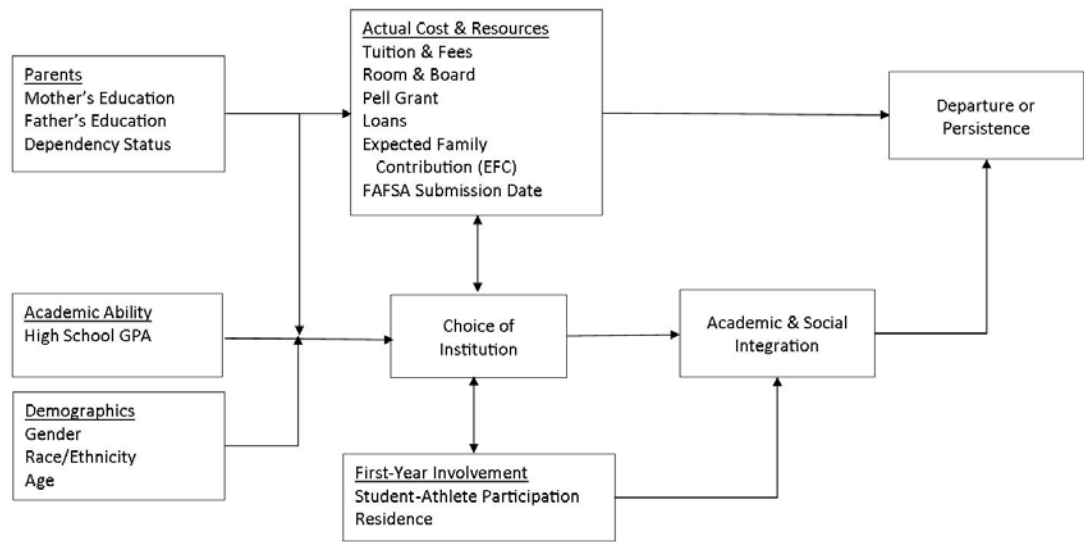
Parents
Mother's Education
Father's Education
Dependency Status

Actual Cost & Resources
Tuition & Fees
Room & Board
Pell Grant
Loans
Expected Family Contribution (EFC)
FAFSA Submission Date

Departure or Persistence

Academic Ability
High School GPA

Choice of Institution

Academic & Social Integration

Demographics
Gender
Race/Ethnicity
Age

First-Year Involvement
Student-Athlete Participation
Residence